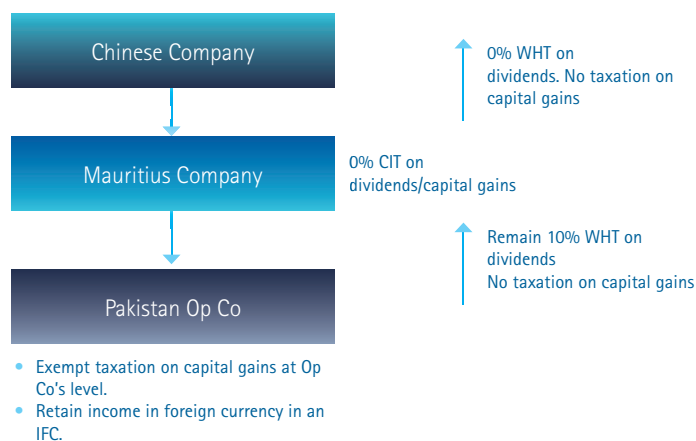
Chinese Company

0% WHT on dividends. No taxation on capital gains

Mauritius Company

0% CIT on dividends/capital gains

Remain 10% WHT on dividends
No taxation on capital gains

Pakistan Op Co

• Exempt taxation on capital gains at Op Co's level.
• Retain income in foreign currency in an IFC.